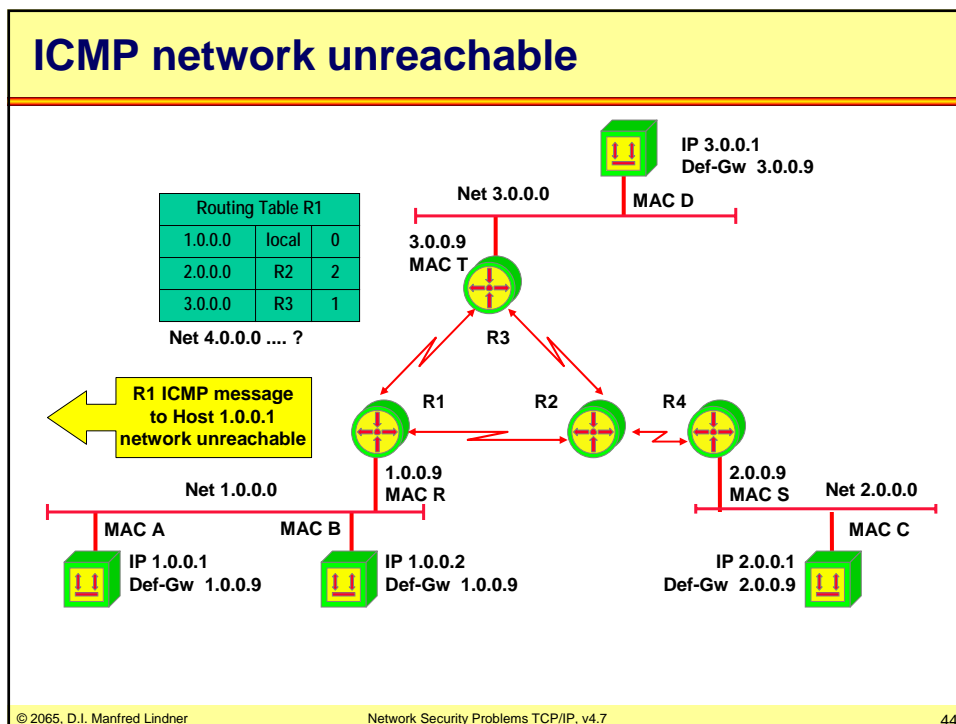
ICMP network unreachable

IP 3.0.0.1
Def-Gw 3.0.0.9

Net 3.0.0.0

MAC D

| Routing Table R1 | | |
|---|---|---|
| 1.0.0.0 | local | 0 |
| 2.0.0.0 | R2 | 2 |
| 3.0.0.0 | R3 | 1 |

Net 4.0.0.0 .... ?

3.0.0.9
MAC T

R3

R1 ICMP message to Host 1.0.0.1 network unreachable

R1

R2

R4

Net 1.0.0.0

1.0.0.9
MAC R

2.0.0.9
MAC S

Net 2.0.0.0

MAC A

MAC B

MAC C

IP 1.0.0.1
Def-Gw 1.0.0.9

IP 1.0.0.2
Def-Gw 1.0.0.9

IP 2.0.0.1
Def-Gw 2.0.0.9

© 2005, D.I. Manfred Lindner

Network Security Problems TCP/IP, v4.7

44